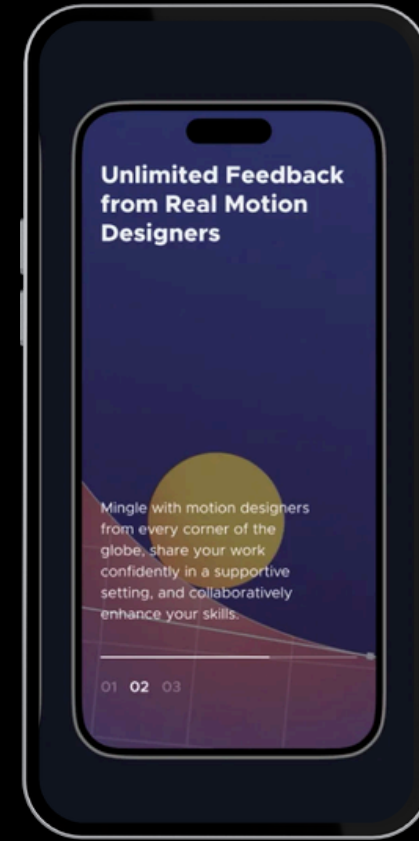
Unlimited Feedback from Real Motion Designers

Mingle with motion designers from every corner of the globe, share your work confidently in a supportive setting, and collaboratively enhance your skills.

01 02 03